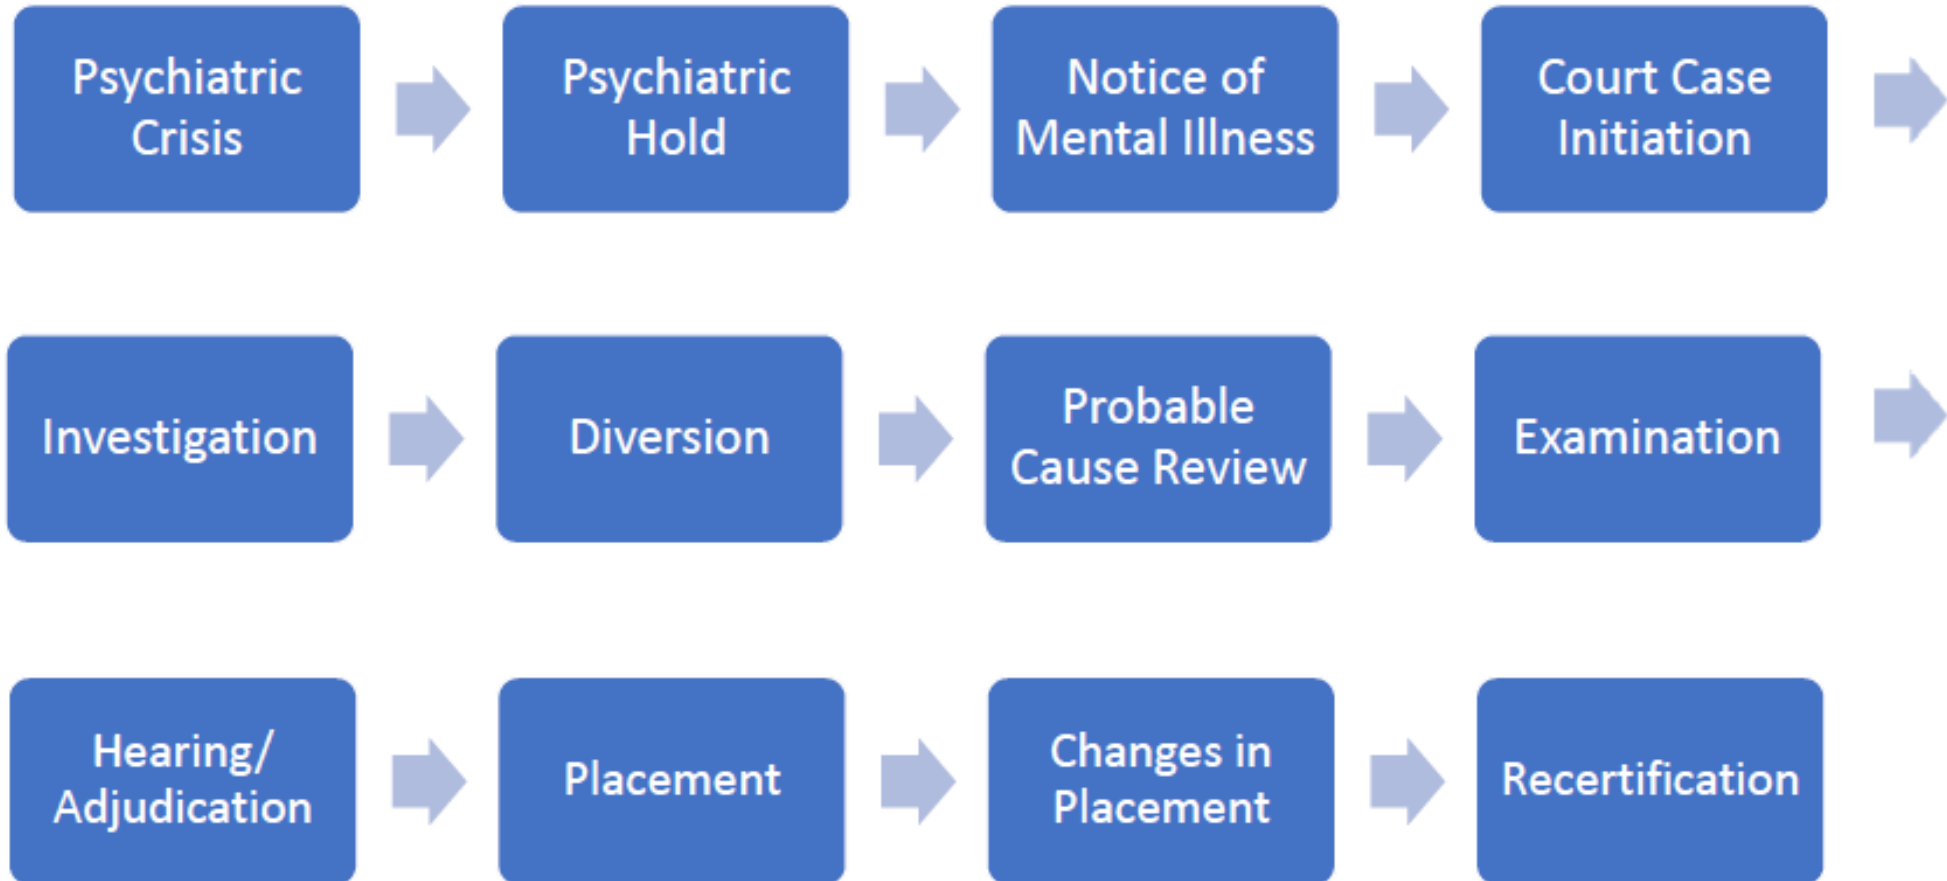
Psychiatric Crisis

Psychiatric Hold

Notice of Mental Illness

Court Case Initiation

Investigation

Diversion

Probable Cause Review

Examination

Hearing/ Adjudication

Placement

Changes in Placement

Recertification